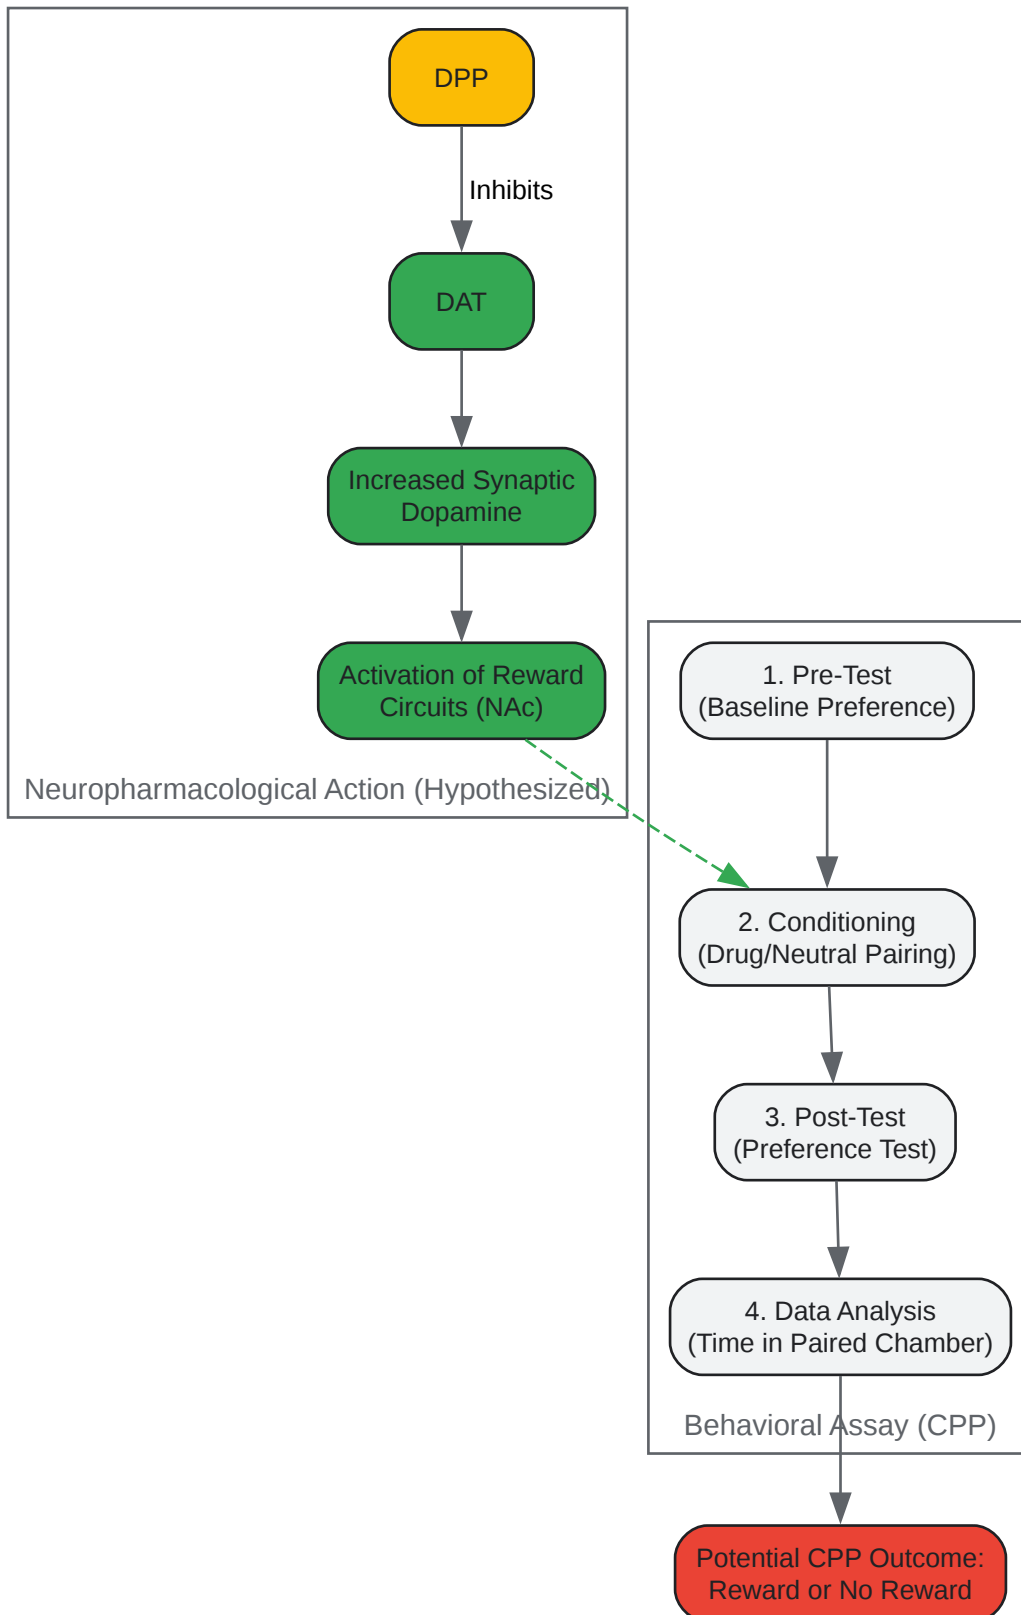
DPP

Inhibits

DAT

Increased Synaptic Dopamine

Activation of Reward Circuits (NAc)

Neuropharmacological Action (Hypothesized)

1. Pre-Test (Baseline Preference)

2. Conditioning (Drug/Neutral Pairing)

3. Post-Test (Preference Test)

4. Data Analysis (Time in Paired Chamber)

Behavioral Assay (CPP)

Potential CPP Outcome: Reward or No Reward